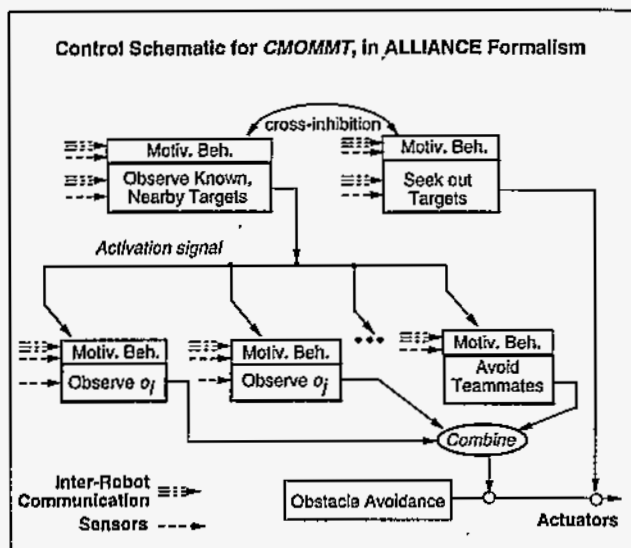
Control Schematic for *CMOMMT*, in ALLIANCE Formalism

cross-inhibition

Motiv. Beh.

Observe Known, Nearby Targets

Motiv. Beh.

Seek out Targets

Activation signal

Motiv. Beh.

Observe $o_i$

Motiv. Beh.

Observe $o_j$

•••

Motiv. Beh.

Avoid Teammates

Combine

Inter-Robot Communication

Sensors

Obstacle Avoidance

Actuators